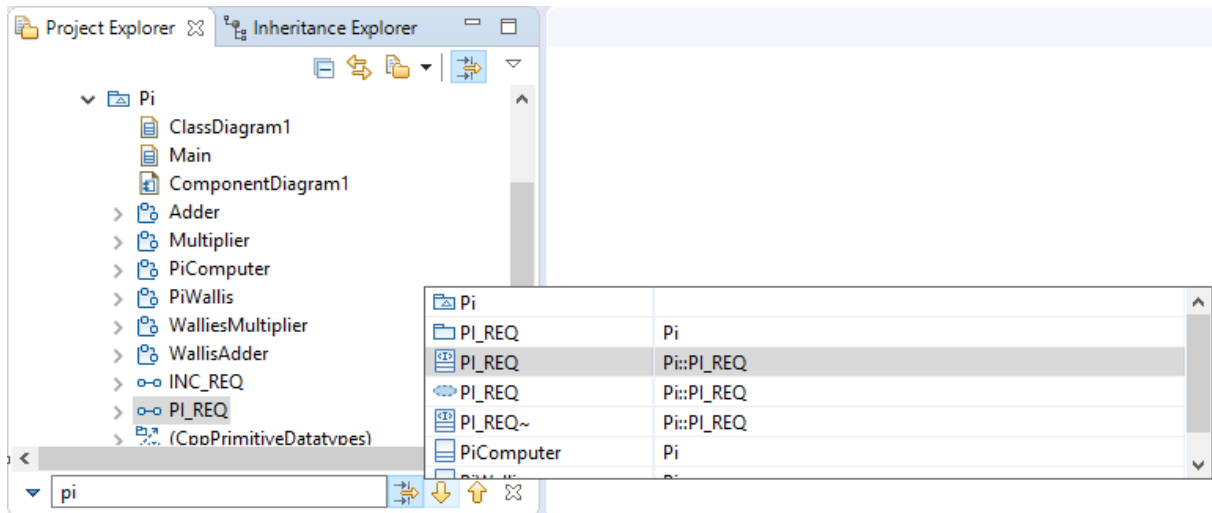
Project Explorer ☒ Inheritance Explorer

Pi
ClassDiagram1
Main
ComponentDiagram1
Adder
Multiplier
PiComputer
PiWallis
WalliesMultiplier
WallisAdder
INC_REQ
PI_REQ
(CppPrimitiveDatatypes)

| Pi | |
|---|---|
| PI_REQ | Pi |
| PI_REQ | Pi::PI_REQ |
| PI_REQ | Pi::PI_REQ |
| PI_REQ~ | Pi::PI_REQ |
| PiComputer | Pi |
| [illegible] | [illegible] |

pi